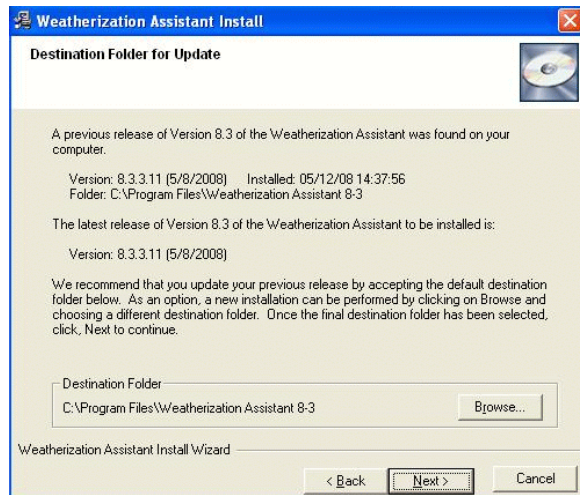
Weatherization Assistant Install

Destination Folder for Update

A previous release of Version 8.3 of the Weatherization Assistant was found on your computer.

Version: 8.3.3.11 (5/8/2008)    Installed: 05/12/08 14:37:56
Folder: C:\Program Files\Weatherization Assistant 8-3

The latest release of Version 8.3 of the Weatherization Assistant to be installed is:

Version: 8.3.3.11 (5/8/2008)

We recommend that you update your previous release by accepting the default destination folder below. As an option, a new installation can be performed by clicking on Browse and choosing a different destination folder. Once the final destination folder has been selected, click, Next to continue.

Destination Folder
C:\Program Files\Weatherization Assistant 8-3

Browse...

Weatherization Assistant Install Wizard

< Back    Next >    Cancel